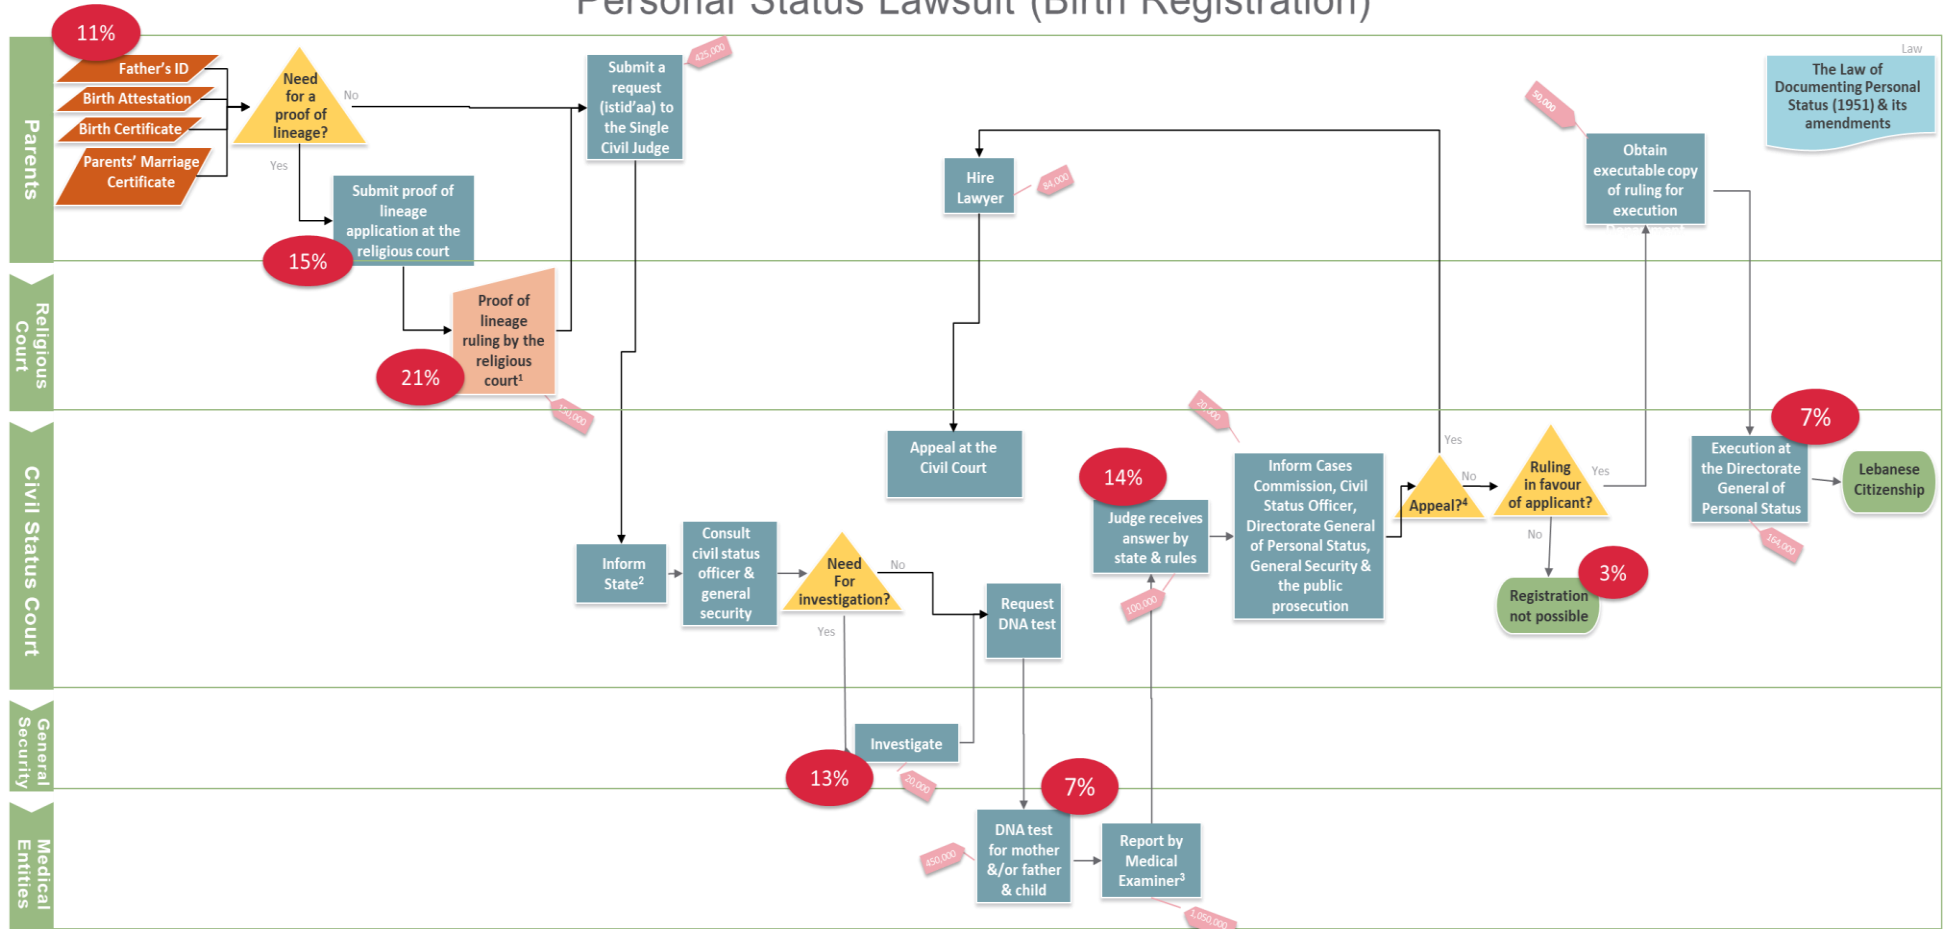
Personal Status Lawsuit (Birth Registration)

Parents

11%

Father's ID

Birth Attestation

Birth Certificate

Parents' Marriage Certificate

Need for a proof of lineage?

No

Yes

Submit proof of lineage application at the religious court

15%

Submit a request (istid'aa) to the Single Civil Judge

425,000

Hire Lawyer

84,000

50,000

Obtain executable copy of ruling for execution

Law

The Law of Documenting Personal Status (1951) & its amendments

Religious Court

Proof of lineage ruling by the religious court$^1$

21%

100,000

Civil Status Court

Appeal at the Civil Court

20,000

14%

Judge receives answer by state & rules

Inform Cases Commission, Civil Status Officer, Directorate General of Personal Status, General Security & the public prosecution

Yes

No

Appeal?$^4$

Ruling in favour of applicant?

Yes

No

7%

Execution at the Directorate General of Personal Status

164,000

Lebanese Citizenship

3%

Registration not possible

Inform State$^2$

Consult civil status officer & general security

Need For investigation?

No

Yes

Request DNA test

100,000

General Security

Investigate

13%

20,000

Medical Entities

7%

DNA test for mother &/or father & child

450,000

Report by Medical Examiner$^3$

1,050,000